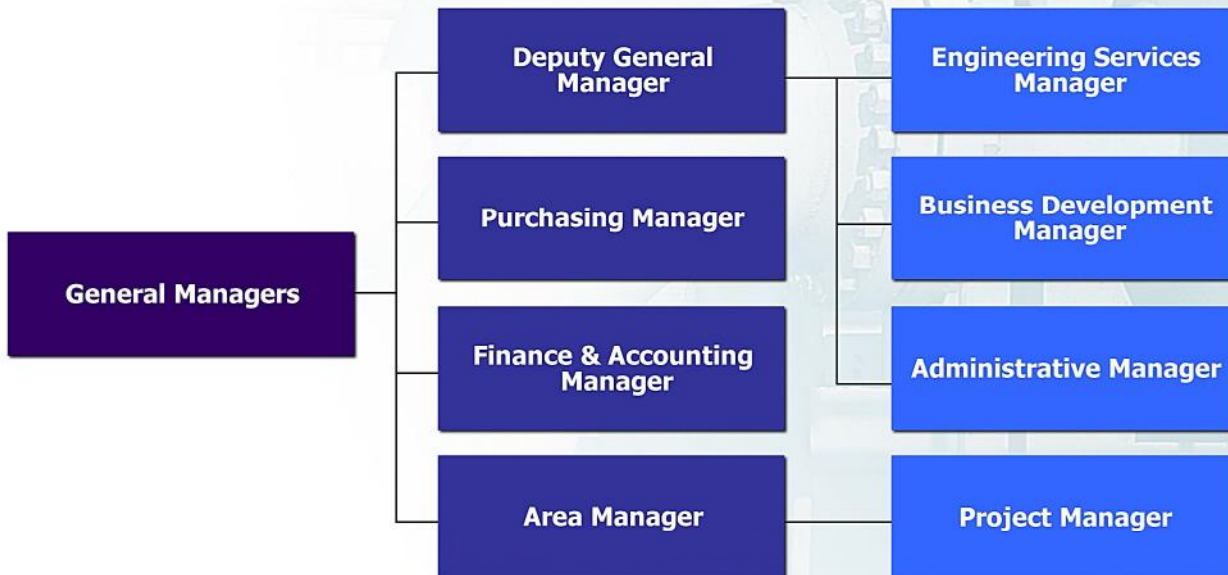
General Managers

Deputy General Manager

Purchasing Manager

Finance & Accounting Manager

Area Manager

Engineering Services Manager

Business Development Manager

Administrative Manager

Project Manager